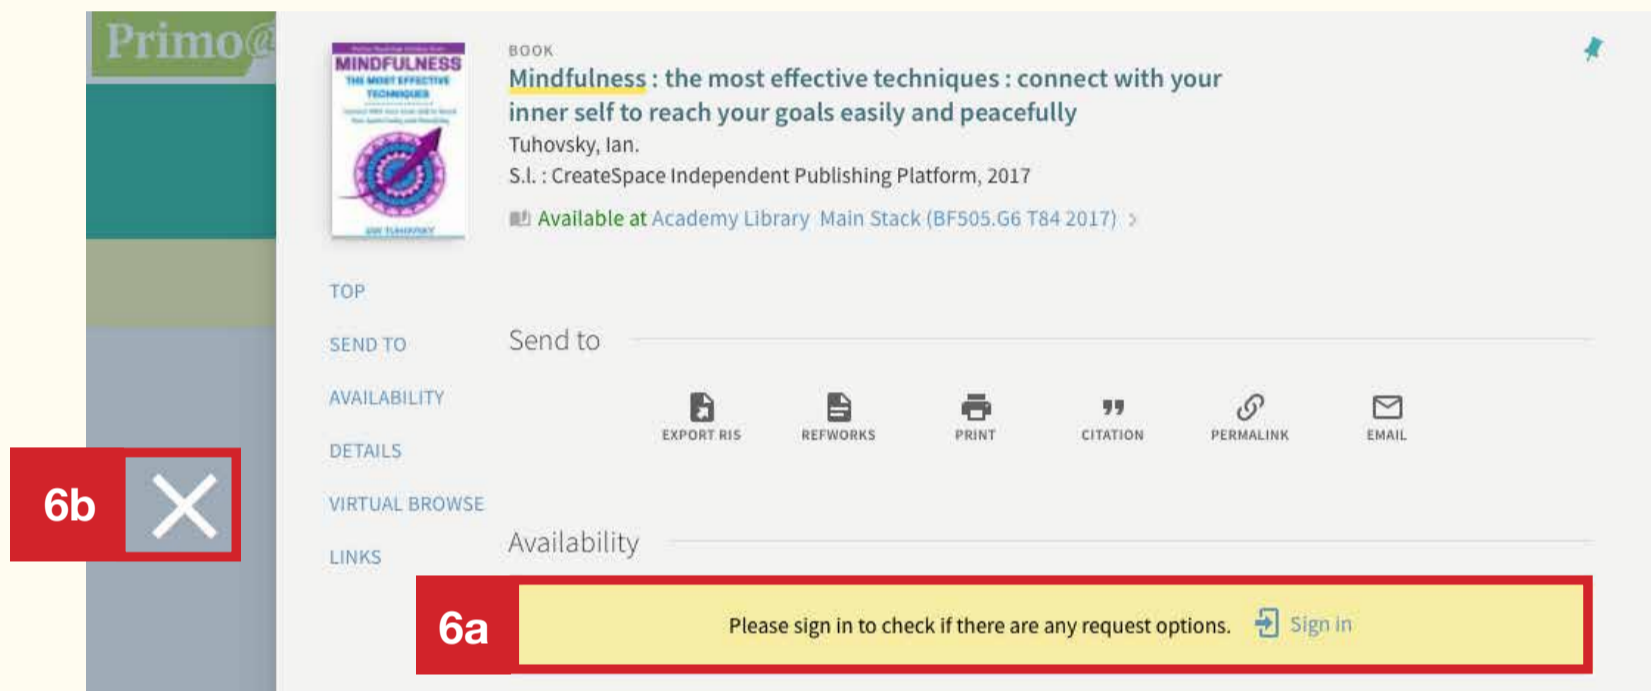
Primo@

MINDFULNESS
THE MOST EFFECTIVE TECHNIQUES

BOOK
Mindfulness : the most effective techniques : connect with your inner self to reach your goals easily and peacefully
Tuhovsky, Ian.
S.l. : CreateSpace Independent Publishing Platform, 2017
Available at Academy Library Main Stack (BF505.G6 T84 2017) >

TOP
SEND TO
AVAILABILITY
DETAILS
VIRTUAL BROWSE
LINKS

Send to

EXPORT RIS
REFWORKS
PRINT
CITATION
PERMALINK
EMAIL

6b

Availability

6a

Please sign in to check if there are any request options. Sign in